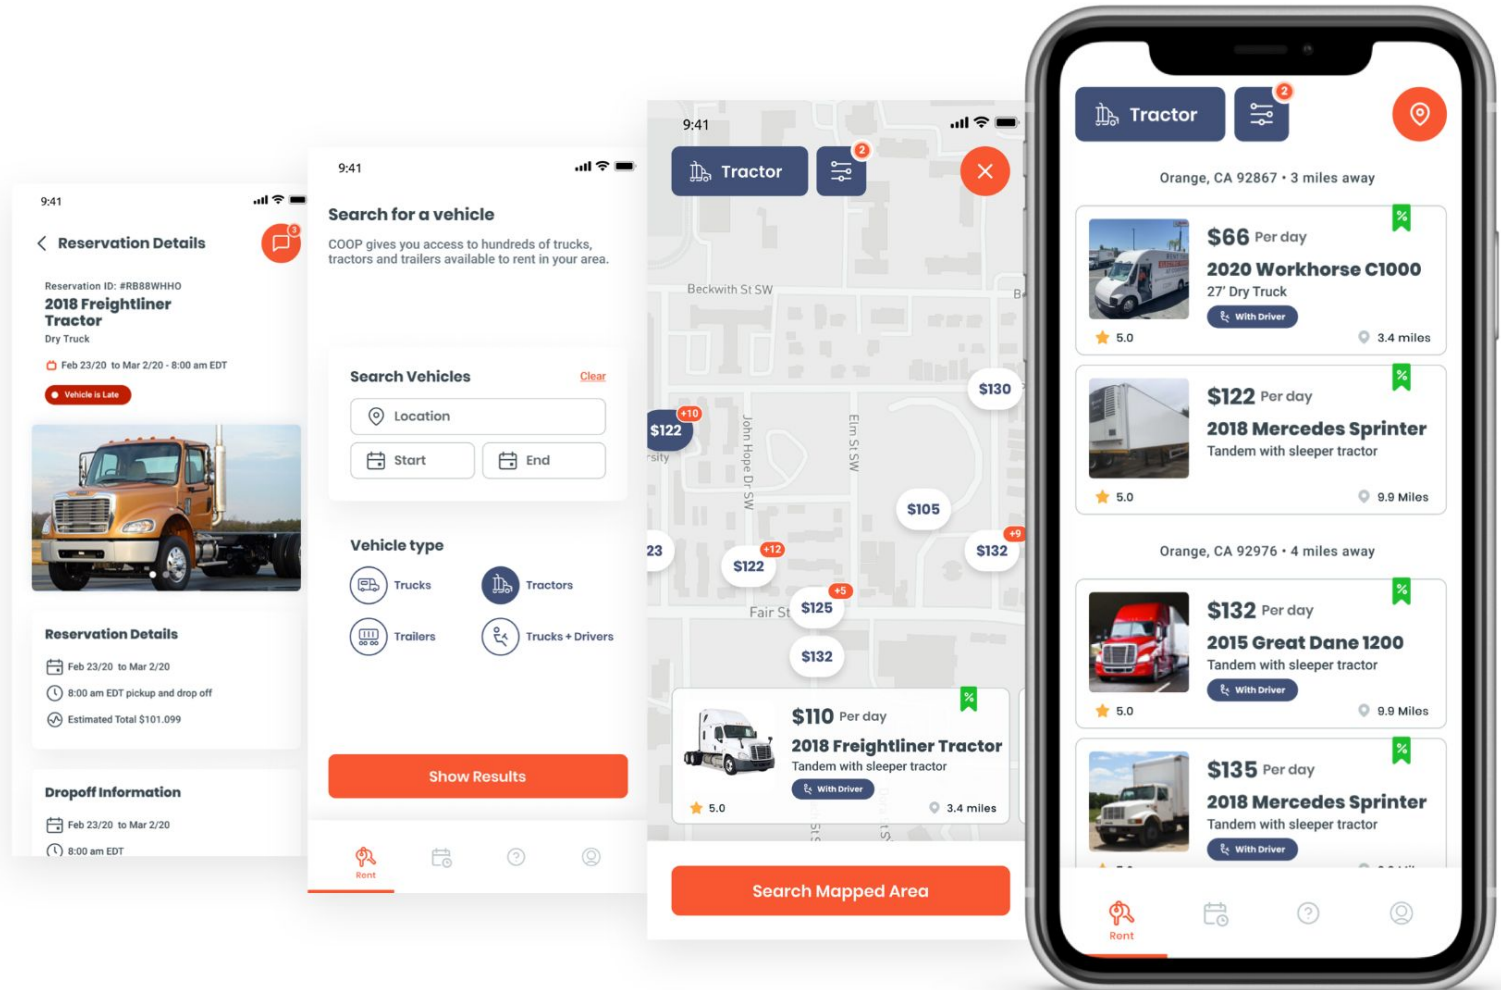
9:41

Reservation Details

3

Reservation ID: #RB88WHHO

2018 Freightliner Tractor

Dry Truck

Feb 23/20 to Mar 2/20 - 8:00 am EDT

Vehicle is Late

Reservation Details

Feb 23/20 to Mar 2/20

8:00 am EDT pickup and drop off

Estimated Total $101.099

Dropoff Information

Feb 23/20 to Mar 2/20

8:00 am EDT

9:41

Search for a vehicle

COOP gives you access to hundreds of trucks, tractors and trailers available to rent in your area.

Search Vehicles

Clear

Location

Start

End

Vehicle type

Trucks

Tractors

Trailers

Trucks + Drivers

Show Results

Rent

9:41

Tractor

2

Beckwith St SW

John Hope Dr SW

Elm St SW

Fair St

$130

+10

$122

$105

23

+12

$122

+9

$132

+5

$125

$132

$110 Per day

2018 Freightliner Tractor

Tandem with sleeper tractor

With Driver

5.0

3.4 miles

Search Mapped Area

Tractor

2

Orange, CA 92867 • 3 miles away

$66 Per day

2020 Workhorse C1000

27' Dry Truck

With Driver

5.0

3.4 miles

$122 Per day

2018 Mercedes Sprinter

Tandem with sleeper tractor

5.0

9.9 Miles

Orange, CA 92976 • 4 miles away

$132 Per day

2015 Great Dane 1200

Tandem with sleeper tractor

With Driver

5.0

9.9 Miles

$135 Per day

2018 Mercedes Sprinter

Tandem with sleeper tractor

With Driver

Rent